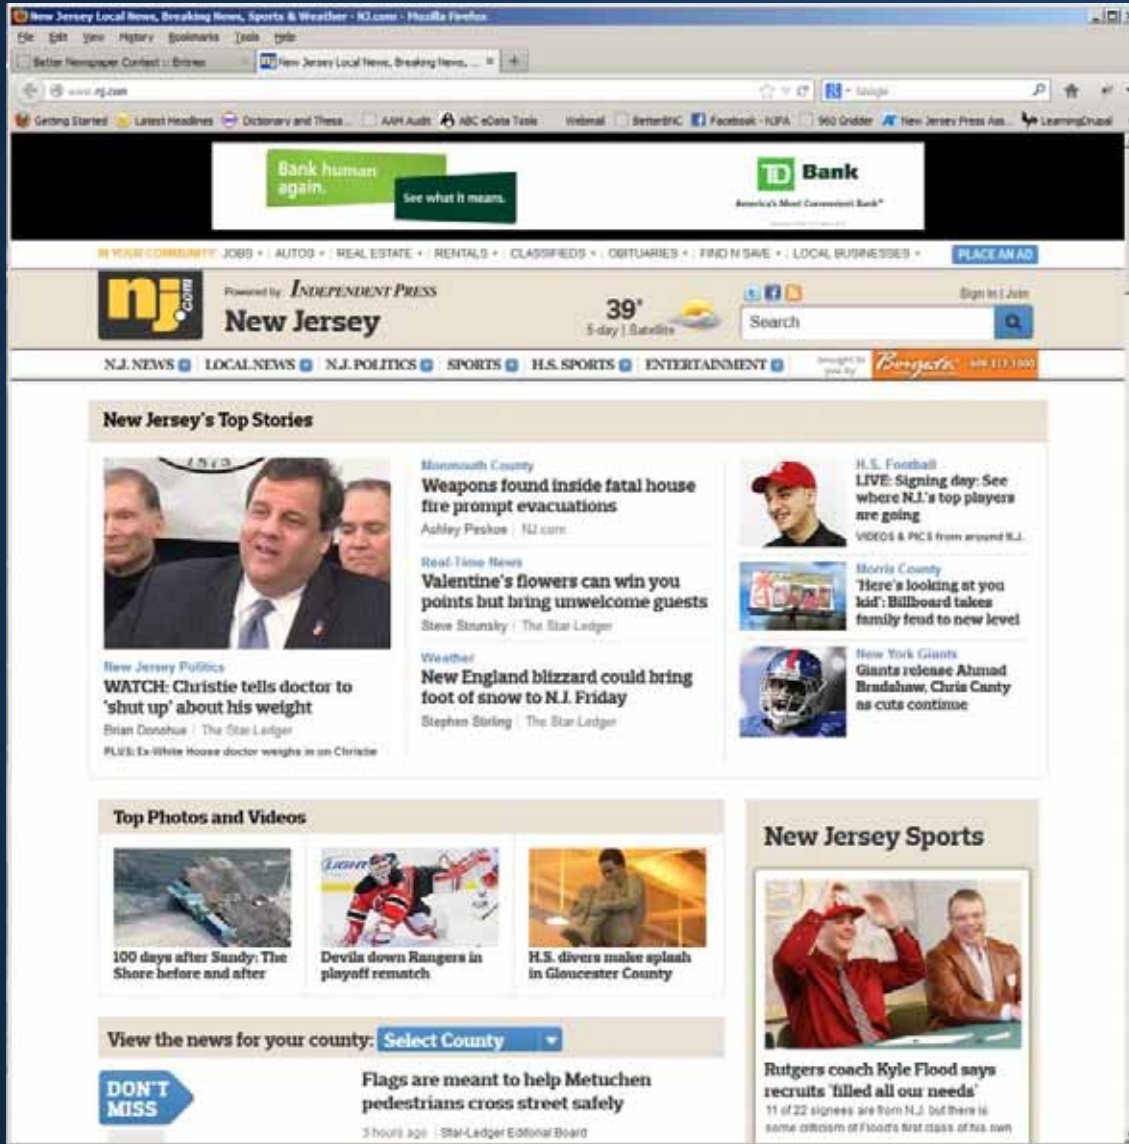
New Jersey Local News, Breaking News, Sports & Weather - NJ.com - Mozilla Firefox

File Edit View History Bookmarks Tools Help

Better Newspaper Contest :: Entries | New Jersey Local News, Breaking News, ... × | +

www.nj.com

Getting Started | Latest Headlines | Dictionary and Thesa... | AAM Audit | ABC eData Tools | Webmail | BetterBNC | Facebook - NJPA | 960 Gridder | New Jersey Press Ass... | LearningDrupal

Bank human again. See what it means.

TD Bank
America's Most Convenient Bank®

IN YOUR COMMUNITY: JOBS • AUTOS • REAL ESTATE • RENTALS • CLASSIFIEDS • OBITUARIES • FIND N SAVE • LOCAL BUSINESSES • PLACE AN AD

nj.com

Powered by INDEPENDENT PRESS

New Jersey

39°
5-day | Satellite

Sign In | Join

Search

N.J. NEWS | LOCAL NEWS | N.J. POLITICS | SPORTS | H.S. SPORTS | ENTERTAINMENT | brought to you by Borgata

New Jersey's Top Stories

New Jersey Politics
WATCH: Christie tells doctor to 'shut up' about his weight
Brian Donohue | The Star-Ledger
PLUS: Ex-White House doctor weighs in on Christie

Monmouth County
Weapons found inside fatal house fire prompt evacuations
Ashley Peskoe | NJ.com

Real-Time News
Valentine's flowers can win you points but bring unwelcome guests
Steve Strunsky | The Star-Ledger

Weather
New England blizzard could bring foot of snow to N.J. Friday
Stephen Stirling | The Star-Ledger

H.S. Football
LIVE: Signing day: See where N.J.'s top players are going
VIDEOS & PICS from around N.J.

Morris County
'Here's looking at you kid': Billboard takes family feud to new level

New York Giants
Giants release Ahmad Bradshaw, Chris Canty as cuts continue

Top Photos and Videos

100 days after Sandy: The Shore before and after

Devils down Rangers in playoff rematch

H.S. divers make splash in Gloucester County

New Jersey Sports

Rutgers coach Kyle Flood says recruits 'filled all our needs'
11 of 22 signees are from N.J. but there is some criticism of Flood's first class of his own

View the news for your county: Select County

DON'T MISS

Flags are meant to help Metuchen pedestrians cross street safely
3 hours ago | Star-Ledger Editorial Board